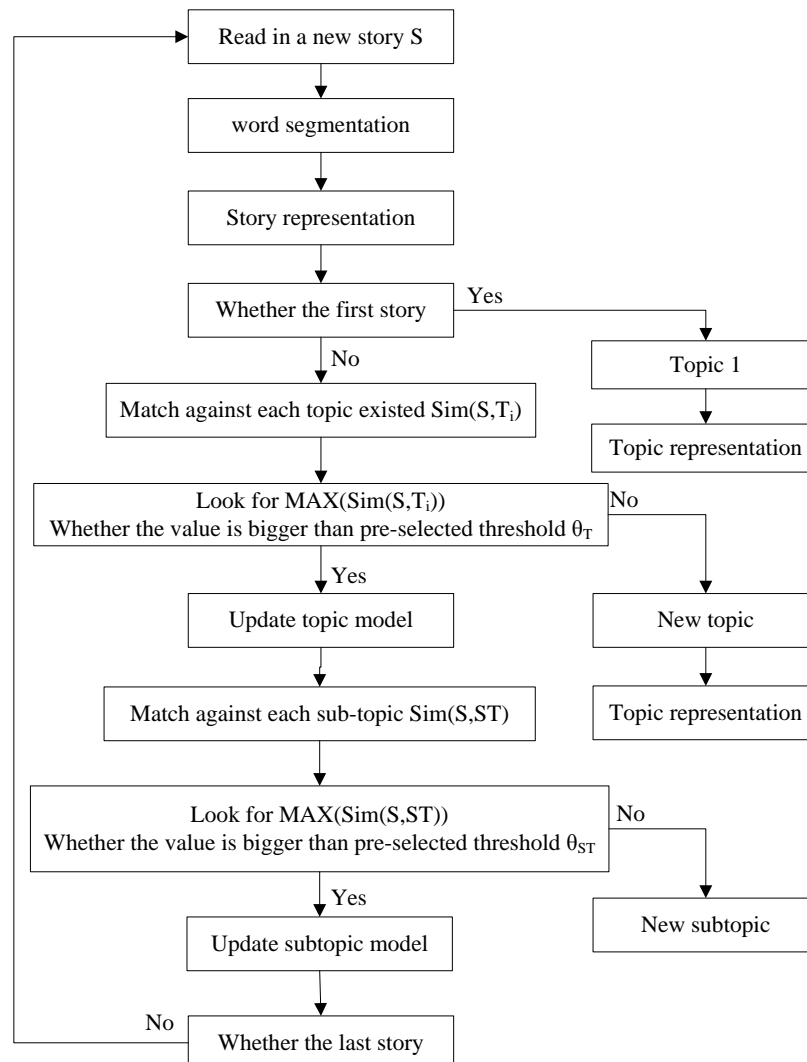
Read in a new story S

word segmentation

Story representation

Whether the first story

Yes

Topic 1

Topic representation

No

Match against each topic existed $Sim(S,T_i)$

Look for $MAX(Sim(S,T_i))$
Whether the value is bigger than pre-selected threshold $\theta_T$

No

New topic

Topic representation

Yes

Update topic model

Match against each sub-topic Sim(S,ST)

Look for MAX(Sim(S,ST))
Whether the value is bigger than pre-selected threshold $\theta_{ST}$

No

New subtopic

Yes

Update subtopic model

No

Whether the last story